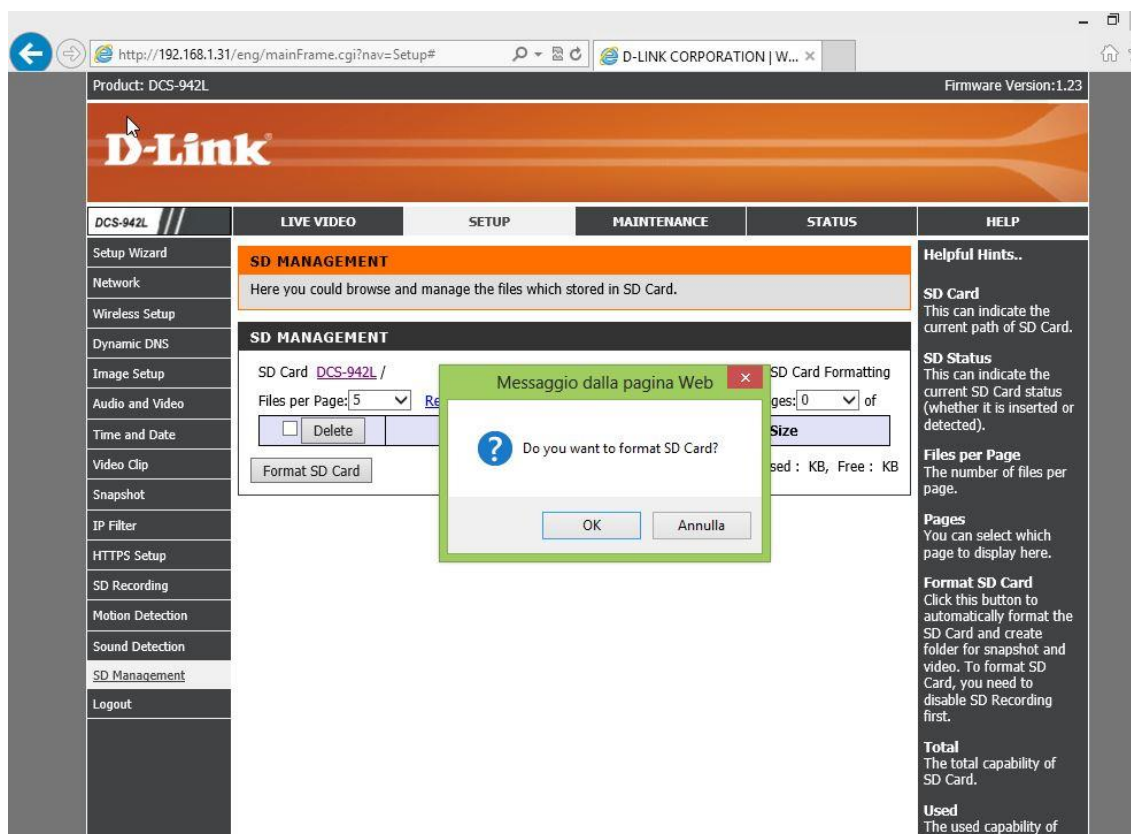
http://192.168.1.31/eng/mainFrame.cgi?nav=Setup#

D-LINK CORPORATION | W...

Product: DCS-942L

Firmware Version:1.23

D-Link

DCS-942L

LIVE VIDEO | SETUP | MAINTENANCE | STATUS | HELP

Setup Wizard
Network
Wireless Setup
Dynamic DNS
Image Setup
Audio and Video
Time and Date
Video Clip
Snapshot
IP Filter
HTTPS Setup
SD Recording
Motion Detection
Sound Detection
SD Management
Logout

SD MANAGEMENT

Here you could browse and manage the files which stored in SD Card.

SD MANAGEMENT

SD Card DCS-942L /

SD Card Formatting

Files per Page: 5 Re

ges: 0 of

Delete

Size

Format SD Card

sed : KB, Free : KB

Messaggio dalla pagina Web

Do you want to format SD Card?

OK

Annulla

Helpful Hints..

SD Card
This can indicate the current path of SD Card.

SD Status
This can indicate the current SD Card status (whether it is inserted or detected).

Files per Page
The number of files per page.

Pages
You can select which page to display here.

Format SD Card
Click this button to automatically format the SD Card and create folder for snapshot and video. To format SD Card, you need to disable SD Recording first.

Total
The total capability of SD Card.

Used
The used capability of